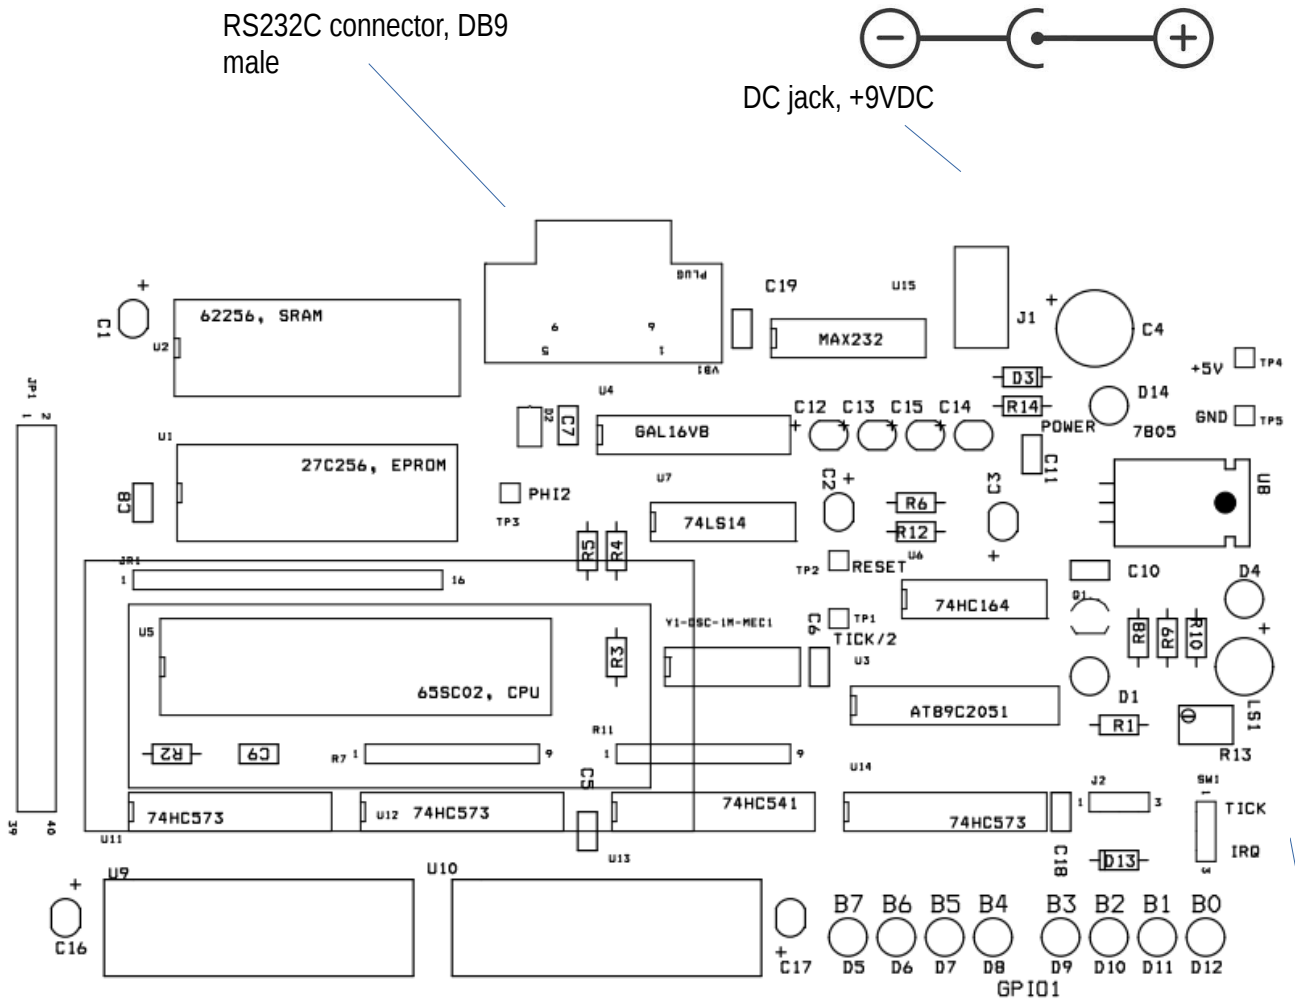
RS232C connector, DB9 male

DC jack, +9VDC

PLUG
6
9
5
1
VB1
C19
U15
J1
C4
+
C1
U2
62256, SRAM
MAX232
D3
R14
D14
+5V
TP4
GND
TP5
JP1
1
2
U1
27C256, EPROM
U4
D2
C7
GAL16V8
C12
C13
C15
C14
POWER
7805
C11
C8
PHI2
TP3
U7
C2
74LS14
R6
R12
C3
U8
JR1
1
16
R5
R4
TP2
RESET
U6
74HC164
C10
D4
U5
R3
Y1-OSC-1M-MEC1
C6
TP1
TICK/2
U3
Q1
R8
R9
R10
65SC02, CPU
AT89C2051
D1
LS1
R1
R13
R2
C9
R7
1
9
R11
1
9
C5
U14
J2
1
3
SW1
1
TICK
IRQ
3
39
40
U11
74HC573
U12
74HC573
74HC541
74HC573
C18
D13
U13
U9
U10
C16
C17
B7
B6
B5
B4
B3
B2
B1
B0
D5
D6
D7
D8
D9
D10
D11
D12
GPIO1